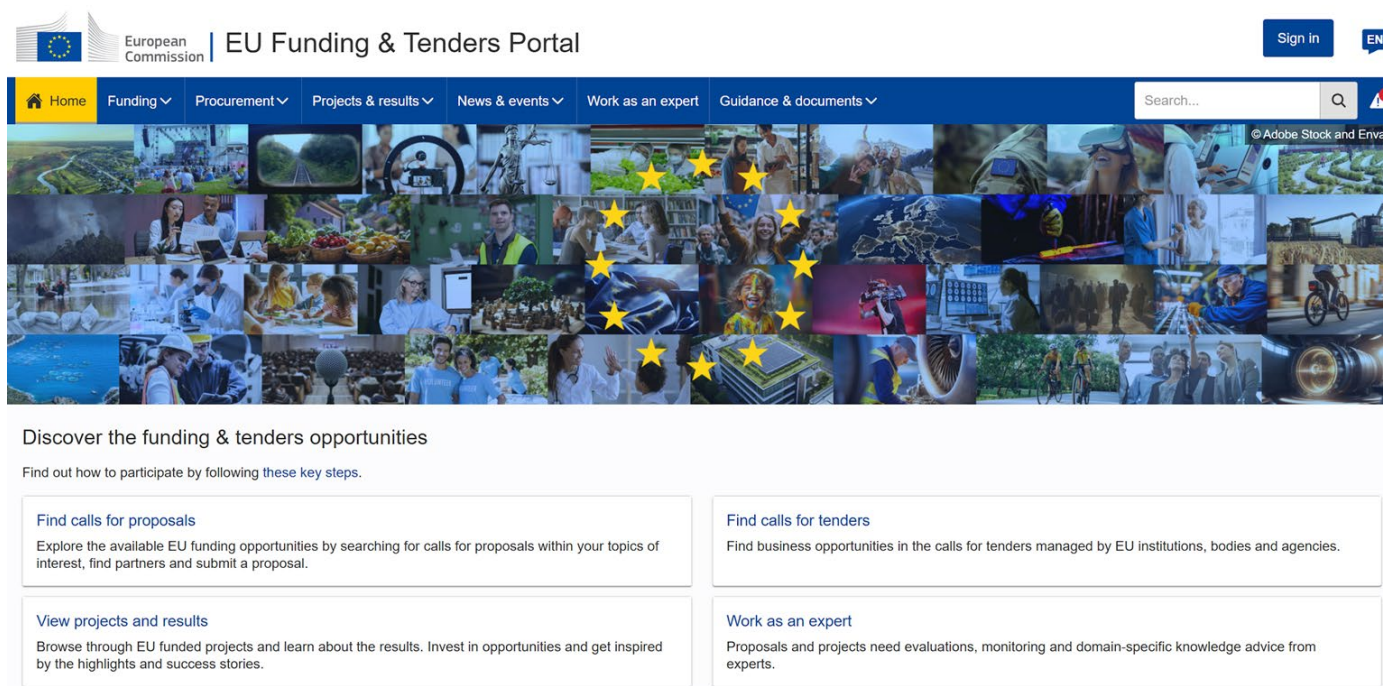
European Commission | EU Funding & Tenders Portal

Sign in

EN

Home Funding Procurement Projects & results News & events Work as an expert Guidance & documents

Search...

© Adobe Stock and Enva

Discover the funding & tenders opportunities

Find out how to participate by following these key steps.

Find calls for proposals

Explore the available EU funding opportunities by searching for calls for proposals within your topics of interest, find partners and submit a proposal.

Find calls for tenders

Find business opportunities in the calls for tenders managed by EU institutions, bodies and agencies.

View projects and results

Browse through EU funded projects and learn about the results. Invest in opportunities and get inspired by the highlights and success stories.

Work as an expert

Proposals and projects need evaluations, monitoring and domain-specific knowledge advice from experts.